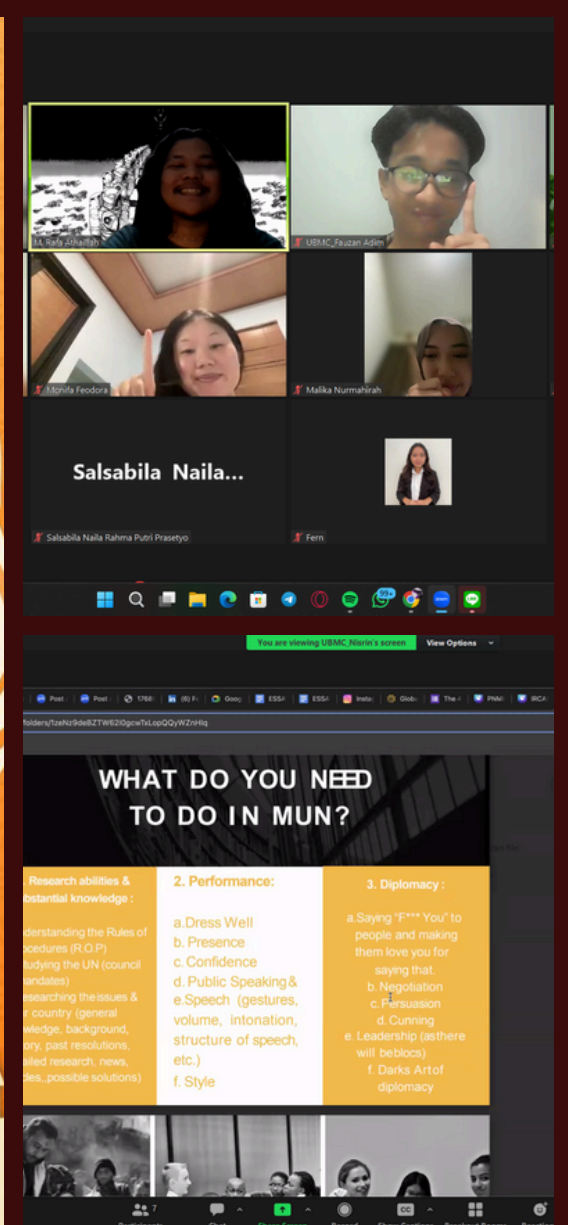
M. Rafa Athallah

UBMC_Fauzan Adim

Monifa Feodora

Malika Nurmahirah

Salsabila Naila...

Salsabila Naila Rahma Putri Prasetyo

Fern

You are viewing UBMC_Nisrin's screen

View Options

WHAT DO YOU NEED TO DO IN MUN?

Research abilities & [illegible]bstantial knowledge :

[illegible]derstanding the Rules of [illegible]cedures (R.O.P) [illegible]udying the UN (council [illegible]andates) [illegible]esearching the issues & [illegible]r country (general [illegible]wledge, background, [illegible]ory, past resolutions, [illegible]iled research, news, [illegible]des, possible solutions)

2. Performance:

a.Dress Well
b. Presence
c. Confidence
d. Public Speaking&
e.Speech (gestures, volume, intonation, structure of speech, etc.)
f. Style

3. Diplomacy :

a.Saying "F*** You" to people and making them love you for saying that.
b. Negotiation
c. Persuasion
d. Cunning
e. Leadership (asthere will beblocs)
f. Darks Art of diplomacy

7